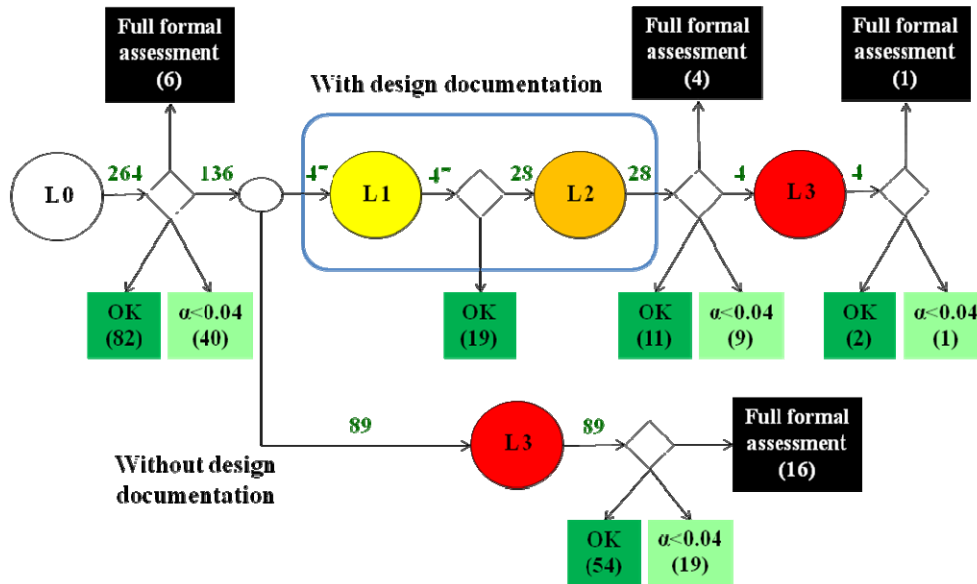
Full formal assessment (6)

Full formal assessment (4)

Full formal assessment (1)

With design documentation

L 0

264

136

47

L 1

47

28

L 2

28

4

L 3

4

OK (82)

α<0.04 (40)

OK (19)

OK (11)

α<0.04 (9)

OK (2)

α<0.04 (1)

89

L 3

89

Full formal assessment (16)

Without design documentation

OK (54)

α<0.04 (19)